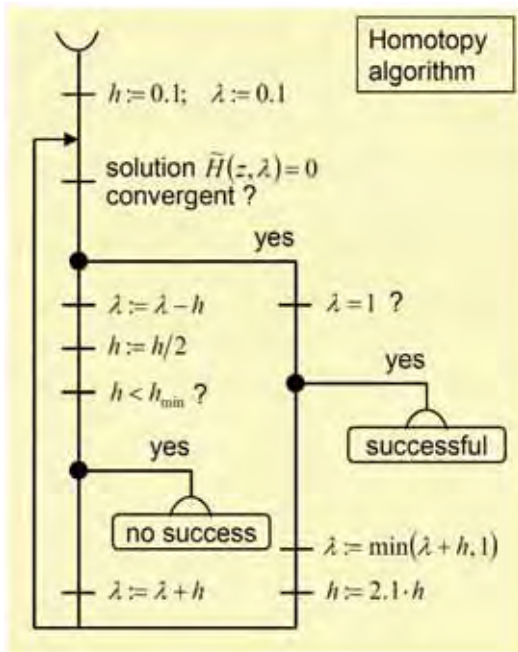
Homotopy algorithm

$h := 0.1; \quad \lambda := 0.1$

solution $\widetilde{H}(z,\lambda)=0$ convergent ?

yes

$\lambda := \lambda - h$

$h := h/2$

$h < h_{\min}$ ?

yes

no success

$\lambda := \lambda + h$

$\lambda = 1$ ?

yes

successful

$\lambda := \min(\lambda + h, 1)$

$h := 2.1 \cdot h$